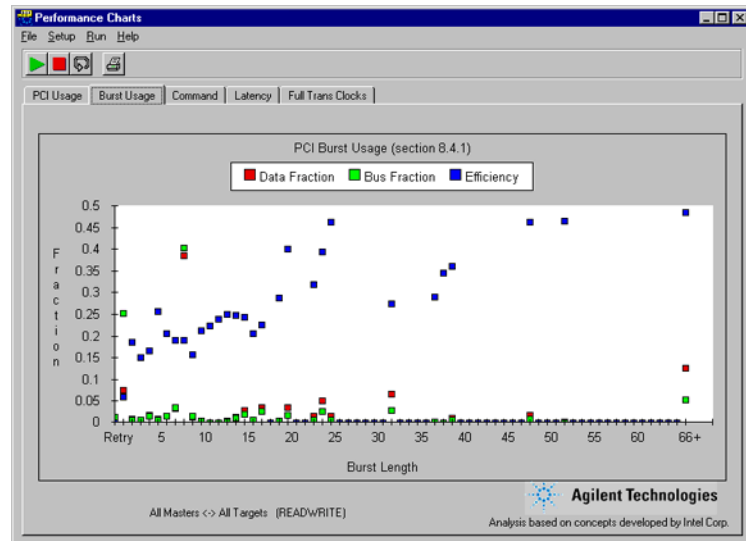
Performance Charts

File Setup Run Help

PCI Usage | Burst Usage | Command | Latency | Full Trans Clocks

PCI Burst Usage (section 8.4.1)

Data Fraction
Bus Fraction
Efficiency

0.5
0.45
0.4
0.35
0.3
0.25
0.2
0.15
0.1
0.05
0

Fraction

Retry 5 10 15 20 25 30 35 40 45 50 55 60 66+

Burst Length

Agilent Technologies

All Masters <-> All Targets (READWRITE)

Analysis based on concepts developed by Intel Corp.